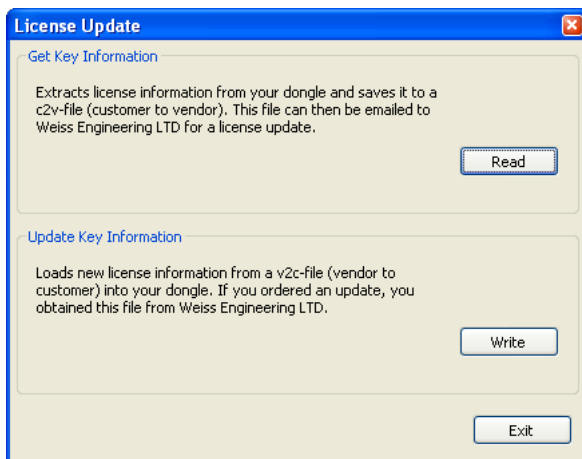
License Update

Get Key Information

Extracts license information from your dongle and saves it to a c2v-file (customer to vendor). This file can then be emailed to Weiss Engineering LTD for a license update.

Read

Update Key Information

Loads new license information from a v2c-file (vendor to customer) into your dongle. If you ordered an update, you obtained this file from Weiss Engineering LTD.

Write

Exit